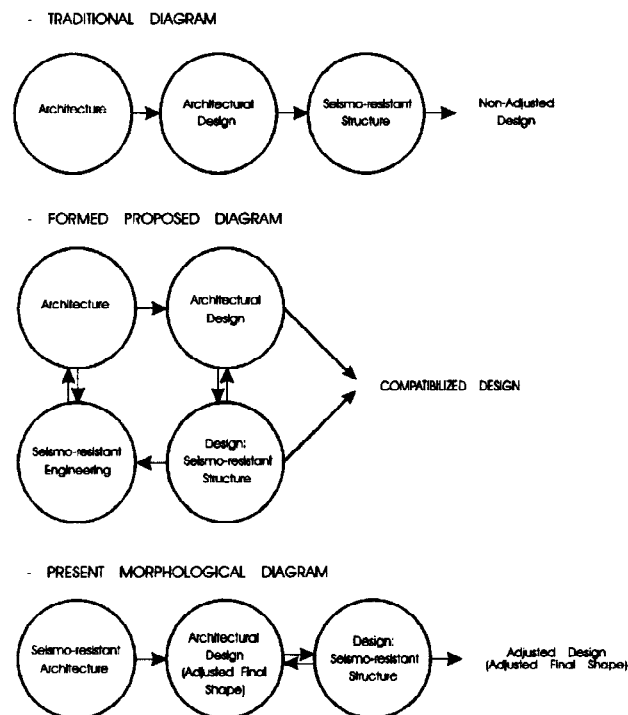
- TRADITIONAL DIAGRAM

Architecture

Architectural Design

Seismo-resistant Structure

Non-Adjusted Design

- FORMED PROPOSED DIAGRAM

Architecture

Architectural Design

COMPATIBILIZED DESIGN

Seismo-resistant Engineering

Design: Seismo-resistant Structure

- PRESENT MORPHOLOGICAL DIAGRAM

Seismo-resistant Architecture

Architectural Design (Adjusted Final Shape)

Design: Seismo-resistant Structure

Adjusted Design (Adjusted Final Shape)